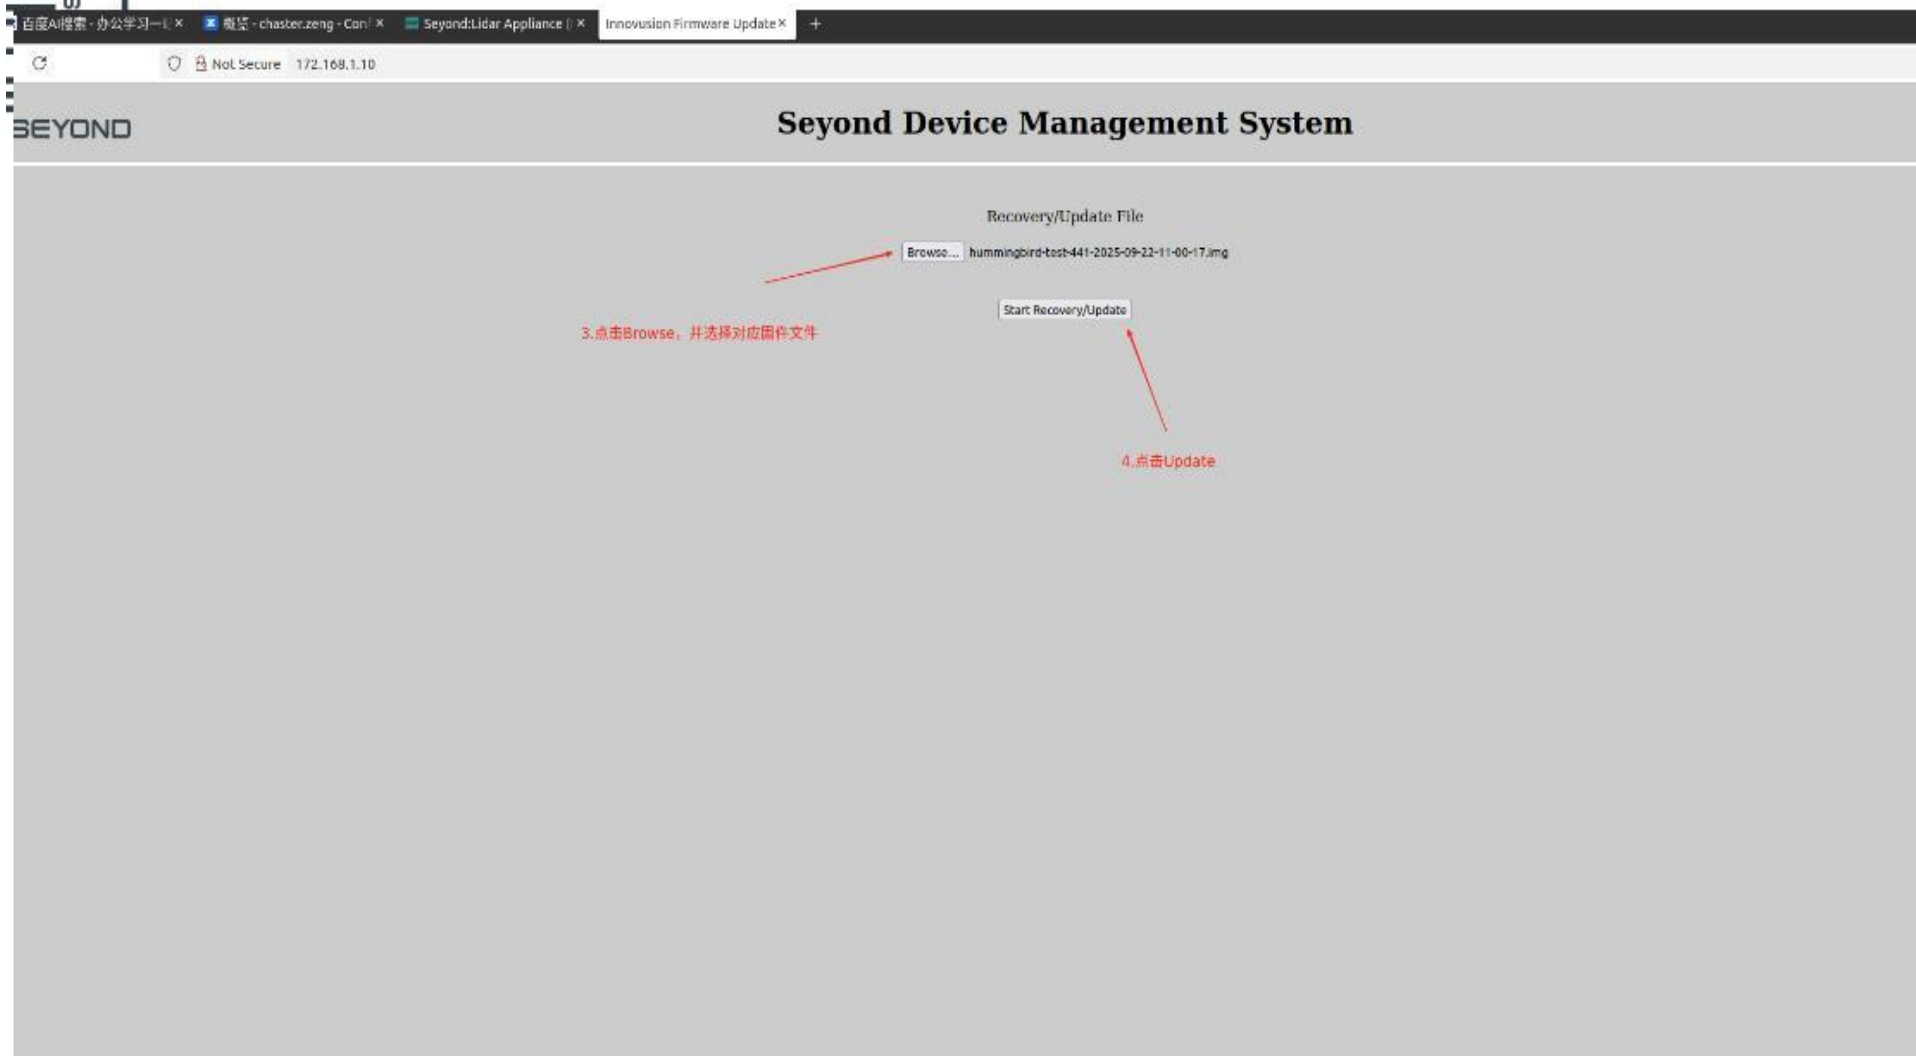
百度AI搜索 - 办公学习一 × 概览 - chaster.zeng - Con × Seyond:Lidar Appliance × Innovusion Firmware Update × +

Not Secure 172.168.1.10

SEYOND

Seyond Device Management System

Recovery/Update File

Browse... hummingbird-test-441-2025-09-22-11-00-17.img

Start Recovery/Update

3.点击Browse，并选择对应固件文件

4.点击Update